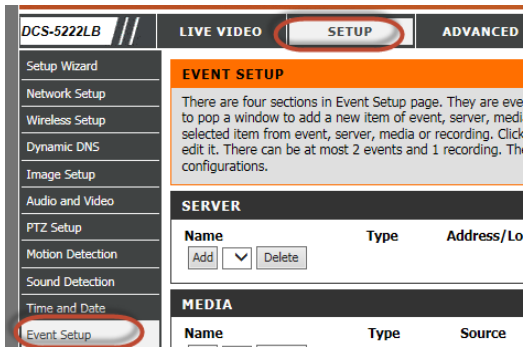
DCS-5222LB

LIVE VIDEO

SETUP

ADVANCED

Setup Wizard

Network Setup

Wireless Setup

Dynamic DNS

Image Setup

Audio and Video

PTZ Setup

Motion Detection

Sound Detection

Time and Date

Event Setup

EVENT SETUP

There are four sections in Event Setup page. They are eve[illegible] to pop a window to add a new item of event, server, medi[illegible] selected item from event, server, media or recording. Click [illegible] edit it. There can be at most 2 events and 1 recording. The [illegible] configurations.

SERVER

| Name | Type | Address/Lo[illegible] |
|---|---|---|
| Add Delete | | |

MEDIA

| Name | Type | Source |
|---|---|---|